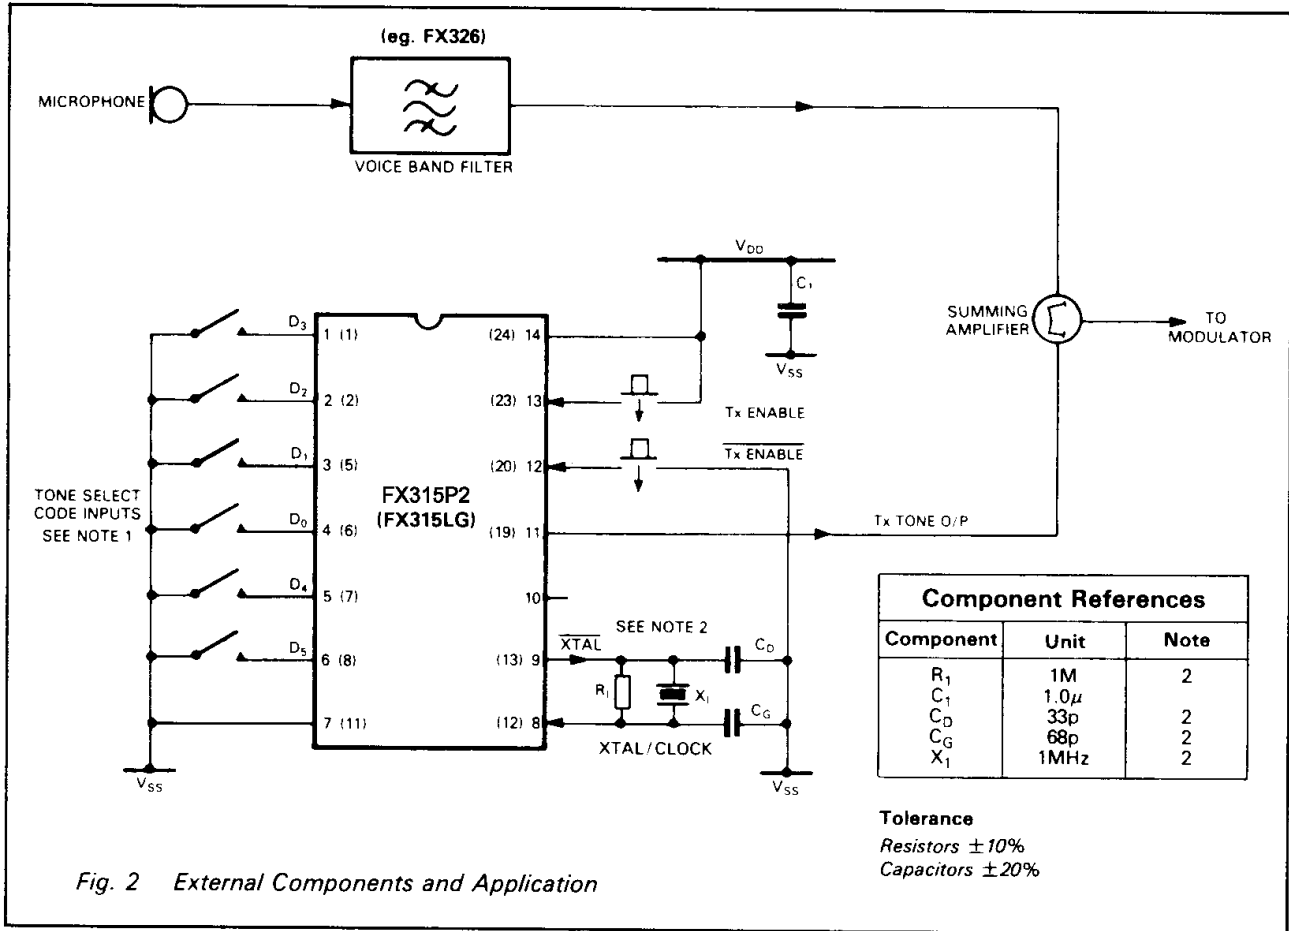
(eg. FX326)

MICROPHONE

VOICE BAND FILTER

$V_{DD}$

$C_1$

$V_{SS}$

SUMMING AMPLIFIER

TO MODULATOR

$D_3$ 1 (1)

$D_2$ 2 (2)

$D_1$ 3 (5)

$D_0$ 4 (6)

$D_4$ 5 (7)

$D_5$ 6 (8)

7 (11)

(24) 14

(23) 13

(20) 12

(19) 11

10

(13) 9

(12) 8

Tx ENABLE

$\overline{\text{Tx ENABLE}}$

TONE SELECT CODE INPUTS SEE NOTE 1

FX315P2 (FX315LG)

Tx TONE O/P

SEE NOTE 2

$\overline{\text{XTAL}}$

$C_D$

$R_1$

$X_1$

$C_G$

XTAL/CLOCK

$V_{SS}$

$V_{SS}$

| Component References | | |
|---|---|---|
| Component | Unit | Note |
| $R_1$ | 1M | 2 |
| $C_1$ | $1.0\mu$ | |
| $C_D$ | 33p | 2 |
| $C_G$ | 68p | 2 |
| $X_1$ | 1MHz | 2 |

Tolerance
Resistors $\pm 10\%$
Capacitors $\pm 20\%$

Fig. 2 External Components and Application